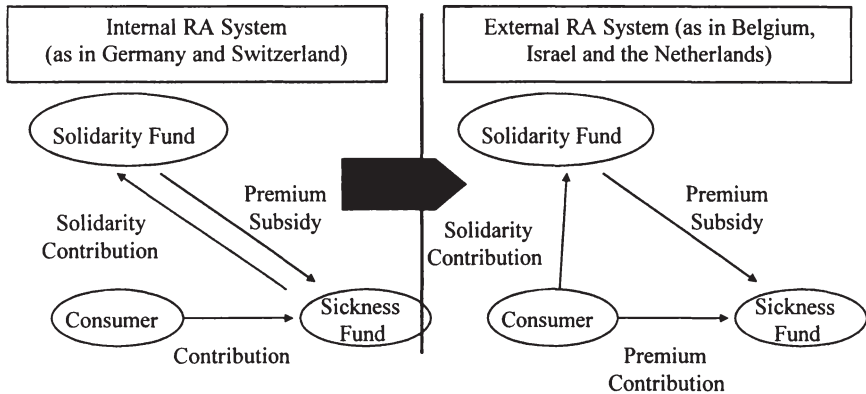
Internal RA System (as in Germany and Switzerland)

Solidarity Fund

Premium Subsidy

Solidarity Contribution

Consumer

Sickness Fund

Contribution

External RA System (as in Belgium, Israel and the Netherlands)

Solidarity Fund

Premium Subsidy

Solidarity Contribution

Consumer

Sickness Fund

Premium Contribution